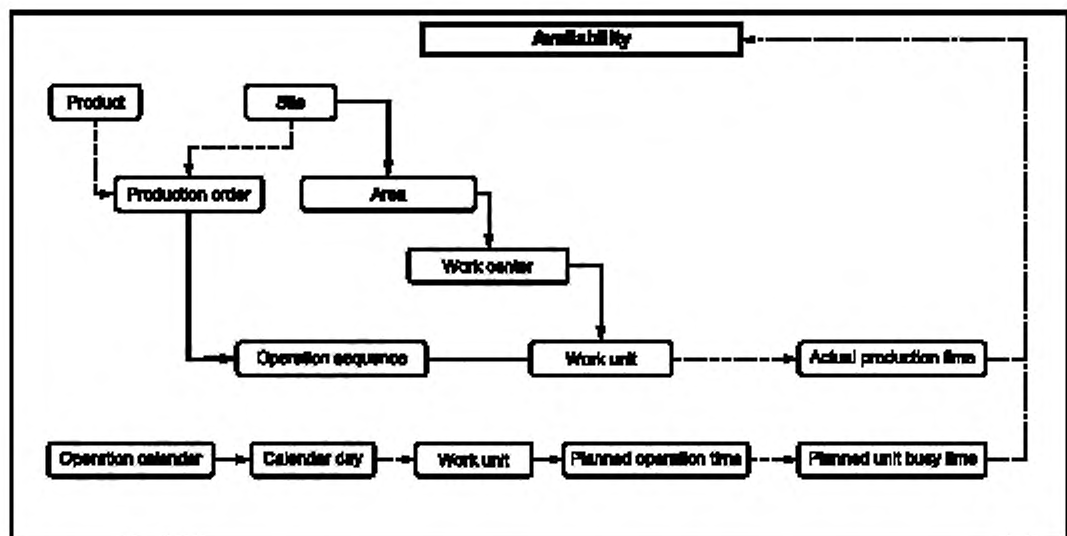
Availability

Product

Site

Production order

Area

Work center

Operation sequence

Work unit

Actual production time

Operation calendar

Calendar day

Work unit

Planned operation time

Planned unit busy time